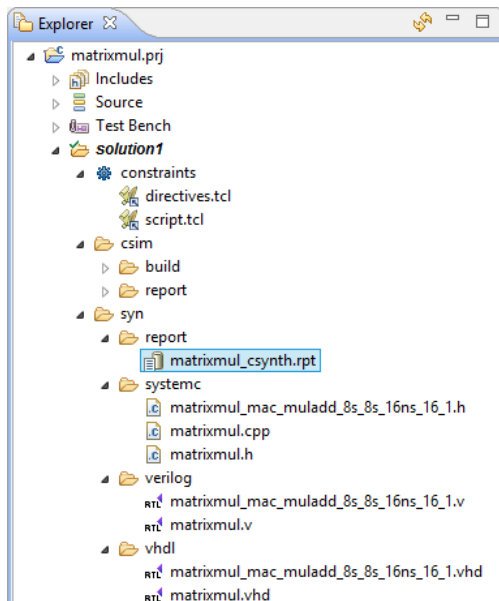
Explorer

matrixmul.prj
Includes
Source
Test Bench
solution1
constraints
directives.tcl
script.tcl
csim
build
report
syn
report
matrixmul_csynth.rpt
systemc
matrixmul_mac_muladd_8s_8s_16ns_16_1.h
matrixmul.cpp
matrixmul.h
verilog
RTL matrixmul_mac_muladd_8s_8s_16ns_16_1.v
RTL matrixmul.v
vhdl
RTL matrixmul_mac_muladd_8s_8s_16ns_16_1.vhd
RTL matrixmul.vhd